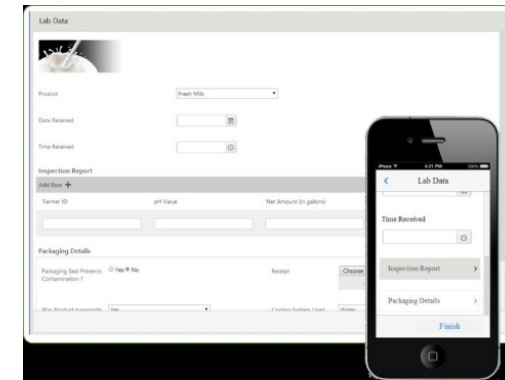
Lab Data

Product
Fresh Milk

Date Received

Time Received

Inspection Report

Add Row +

Farmer ID
pH Value
Net Amount (in gallons)

Packaging Details

Packaging Seal Prevents Contamination ?
Yes No

Receipt
Choose

Was Proof of Transport
Yes

Cooling System Used
Water

iPhone
4:21 PM
100%

Lab Data

Time Received

Inspection Report

Packaging Details

Finish